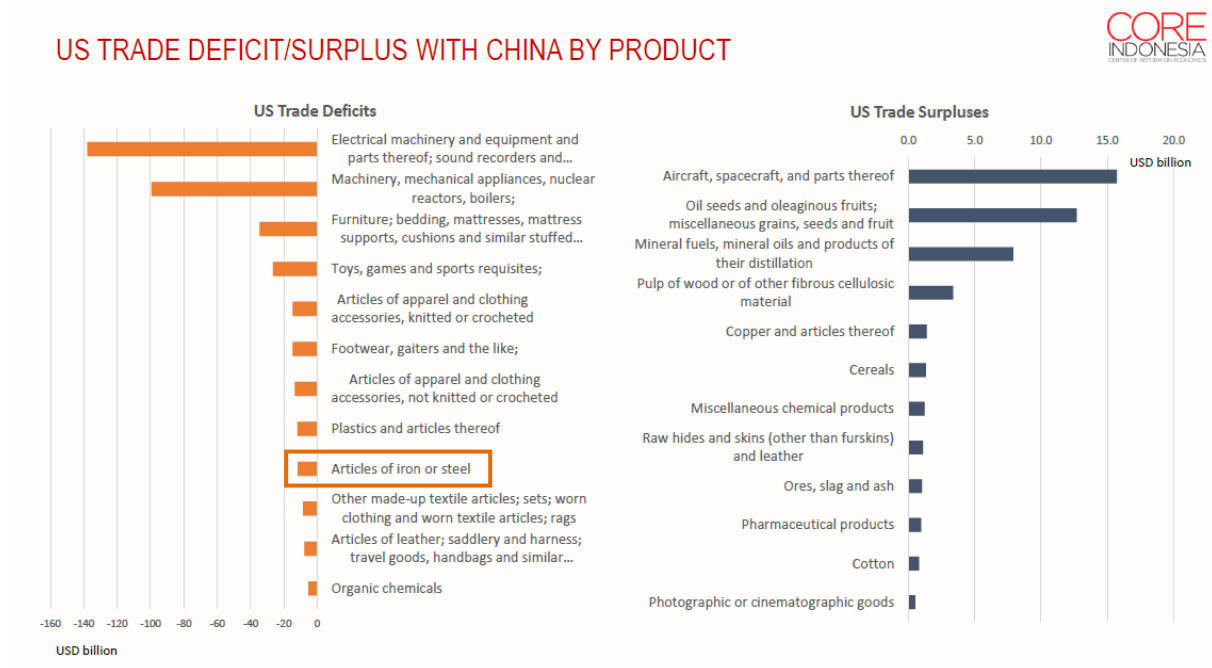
US TRADE DEFICIT/SURPLUS WITH CHINA BY PRODUCT

CORE INDONESIA
CENTER OF REFORM ON ECONOMICS

US Trade Deficits

Electrical machinery and equipment and parts thereof; sound recorders and...
Machinery, mechanical appliances, nuclear reactors, boilers;
Furniture; bedding, mattresses, mattress supports, cushions and similar stuffed...
Toys, games and sports requisites;
Articles of apparel and clothing accessories, knitted or crocheted
Footwear, gaiters and the like;
Articles of apparel and clothing accessories, not knitted or crocheted
Plastics and articles thereof
Articles of iron or steel
Other made-up textile articles; sets; worn clothing and worn textile articles; rags
Articles of leather; saddlery and harness; travel goods, handbags and similar...
Organic chemicals

-160 -140 -120 -100 -80 -60 -40 -20 0
USD billion

US Trade Surpluses

0.0 5.0 10.0 15.0 20.0
USD billion

Aircraft, spacecraft, and parts thereof
Oil seeds and oleaginous fruits; miscellaneous grains, seeds and fruit
Mineral fuels, mineral oils and products of their distillation
Pulp of wood or of other fibrous cellulosic material
Copper and articles thereof
Cereals
Miscellaneous chemical products
Raw hides and skins (other than furskins) and leather
Ores, slag and ash
Pharmaceutical products
Cotton
Photographic or cinematographic goods